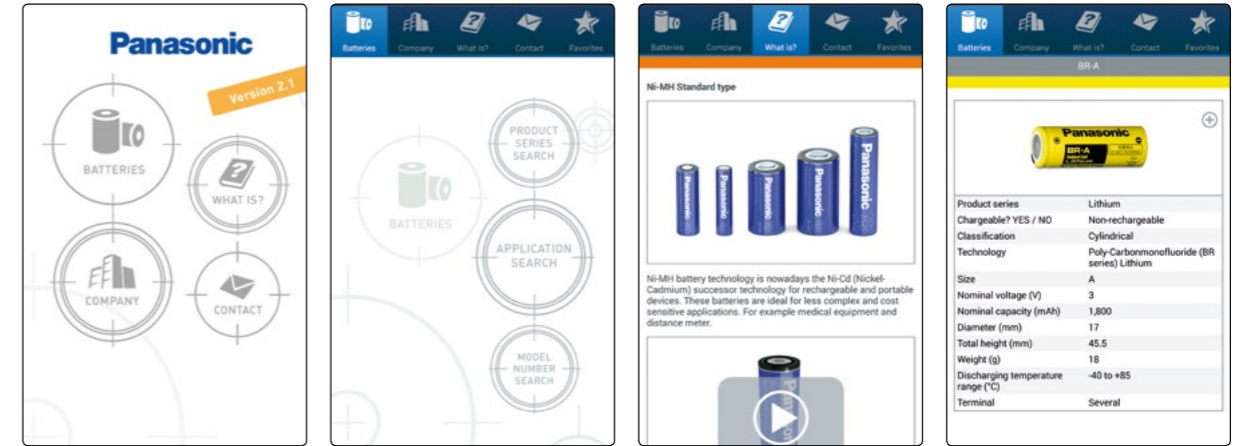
Panasonic

Version 2.1

BATTERIES

WHAT IS?

COMPANY

CONTACT

Batteries Company What is? Contact Favorites

PRODUCT SERIES SEARCH

BATTERIES

APPLICATION SEARCH

MODEL NUMBER SEARCH

Batteries Company What is? Contact Favorites

Ni-MH Standard type

Ni-MH battery technology is nowadays the Ni-Cd (Nickel-Cadmium) successor technology for rechargeable and portable devices. These batteries are ideal for less complex and cost sensitive applications. For example medical equipment and distance meter.

Batteries Company What is? Contact Favorites

BR-A

Panasonic
BR-A

| Product series | Lithium |
|---|---|
| Chargeable? YES / NO | Non-rechargeable |
| Classification | Cylindrical |
| Technology | Poly-Carbonmonofluoride (BR series) Lithium |
| Size | A |
| Nominal voltage (V) | 3 |
| Nominal capacity (mAh) | 1,800 |
| Diameter (mm) | 17 |
| Total height (mm) | 45.5 |
| Weight (g) | 18 |
| Discharging temperature range (°C) | -40 to +85 |
| Terminal | Several |